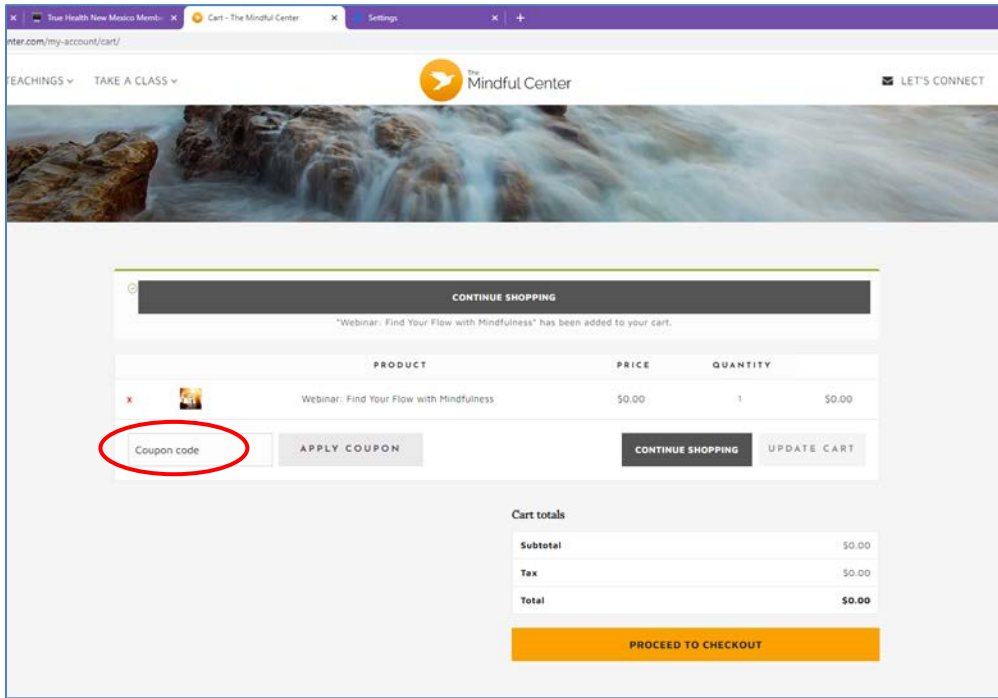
True Health New Mexico Memb
Cart - The Mindful Center
Settings
+

nter.com/my-account/cart/

TEACHINGS
TAKE A CLASS
The Mindful Center
LET'S CONNECT

CONTINUE SHOPPING
"Webinar: Find Your Flow with Mindfulness" has been added to your cart.

| | | PRODUCT | PRICE | QUANTITY | |
|---|---|---|---|---|---|
| x | | Webinar: Find Your Flow with Mindfulness | \$0.00 | 1 | \$0.00 |

Coupon code
APPLY COUPON
CONTINUE SHOPPING
UPDATE CART

Cart totals

| | |
|---|---|
| Subtotal | \$0.00 |
| Tax | \$0.00 |
| Total | \$0.00 |

PROCEED TO CHECKOUT